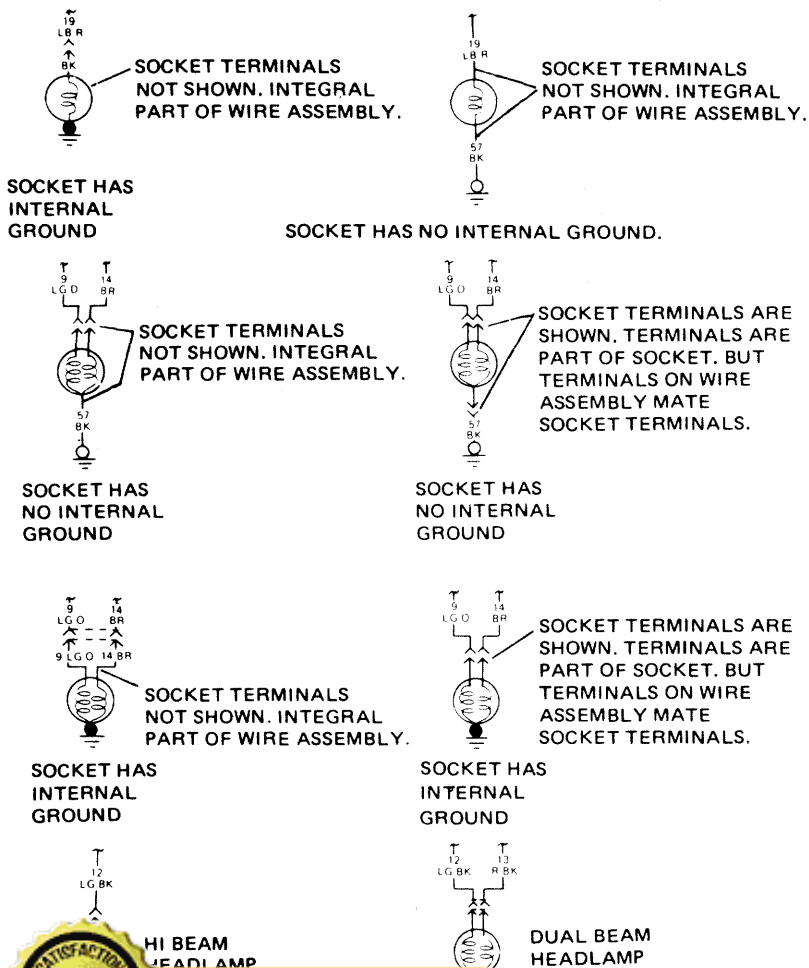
19
LB R
BK
SOCKET TERMINALS NOT SHOWN. INTEGRAL PART OF WIRE ASSEMBLY.

SOCKET HAS INTERNAL GROUND

19
LB R
SOCKET TERMINALS NOT SHOWN. INTEGRAL PART OF WIRE ASSEMBLY.
57
BK

SOCKET HAS NO INTERNAL GROUND.

9
LG D
14
BR
SOCKET TERMINALS NOT SHOWN. INTEGRAL PART OF WIRE ASSEMBLY.
57
BK

SOCKET HAS NO INTERNAL GROUND

9
LG O
14
BR
SOCKET TERMINALS ARE SHOWN. TERMINALS ARE PART OF SOCKET. BUT TERMINALS ON WIRE ASSEMBLY MATE SOCKET TERMINALS.
57
BK

SOCKET HAS NO INTERNAL GROUND

9
LG O
14
BR
9 LG O
14 BR
SOCKET TERMINALS NOT SHOWN. INTEGRAL PART OF WIRE ASSEMBLY.

SOCKET HAS INTERNAL GROUND

9
LG O
14
BR
SOCKET TERMINALS ARE SHOWN. TERMINALS ARE PART OF SOCKET. BUT TERMINALS ON WIRE ASSEMBLY MATE SOCKET TERMINALS.

SOCKET HAS INTERNAL GROUND

12
LG BK
HI BEAM
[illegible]EADLAMP

12
LG BK
13
R BK
DUAL BEAM HEADLAMP

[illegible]ATISFACTIO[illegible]